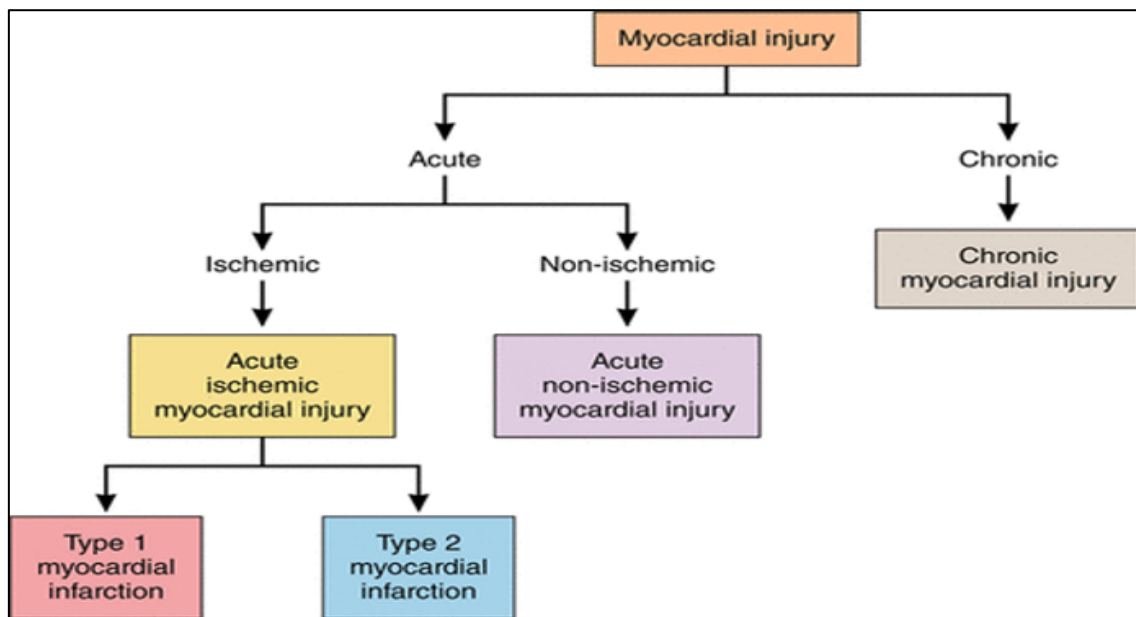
Myocardial injury

Acute

Chronic

Ischemic

Non-ischemic

Chronic myocardial injury

Acute ischemic myocardial injury

Acute non-ischemic myocardial injury

Type 1 myocardial infarction

Type 2 myocardial infarction